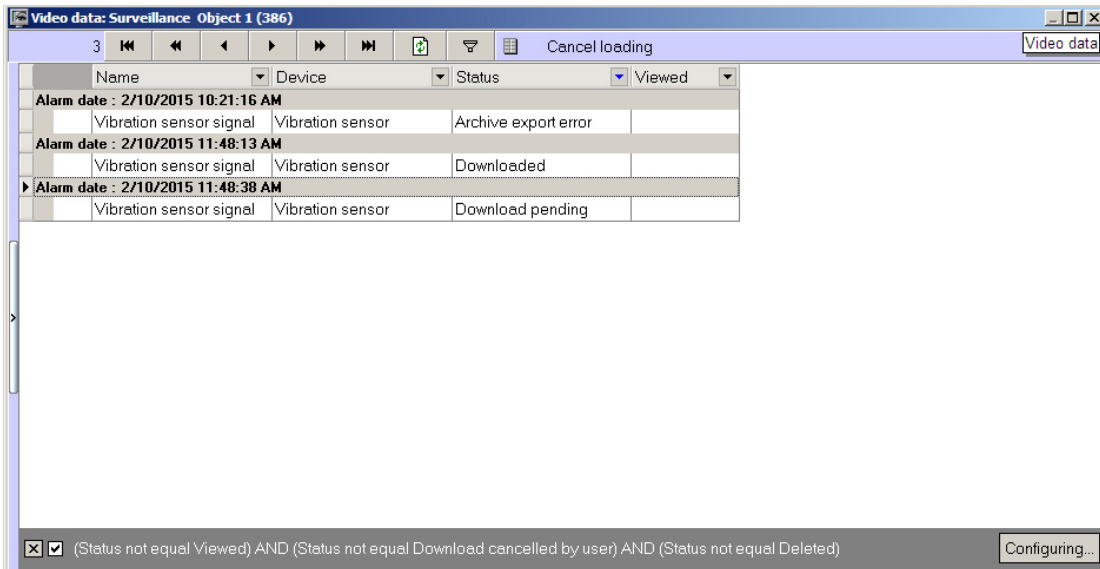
Video data: Surveillance Object 1 (386)

3 Cancel loading

Video data

| Name | Device | Status | Viewed |
|---|---|---|---|
| Alarm date : 2/10/2015 10:21:16 AM | | | |
| Vibration sensor signal | Vibration sensor | Archive export error | |
| Alarm date : 2/10/2015 11:48:13 AM | | | |
| Vibration sensor signal | Vibration sensor | Downloaded | |
| Alarm date : 2/10/2015 11:48:38 AM | | | |
| Vibration sensor signal | Vibration sensor | Download pending | |

(Status not equal Viewed) AND (Status not equal Download cancelled by user) AND (Status not equal Deleted)

Configuring...